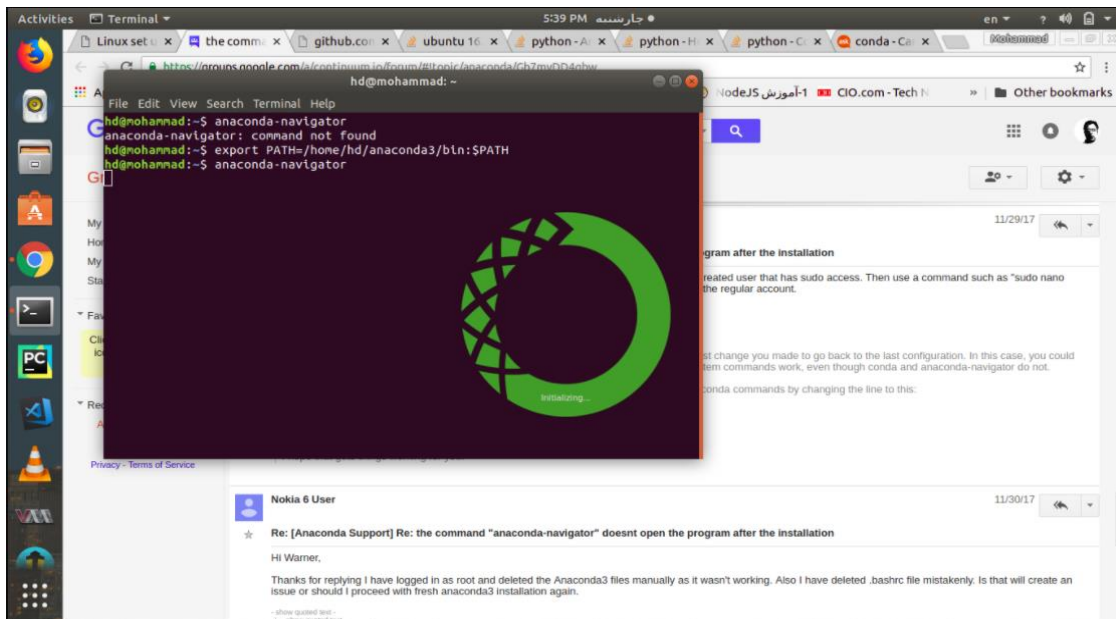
Activities Terminal ▾ 5:39 PM جارشنبه ● en ▾

Linux set × the comm × github.co × ubuntu 16 × python - A × python - H × python - C × conda - Ca × Mohammad

https://groups.google.com/a/continuum.io/forum/#!topic/anaconda/Gb7mvDD4qbw

NodeJS آموزش-1 CIO.com - Tech N » Other bookmarks

hd@mohammad: ~

File Edit View Search Terminal Help

hd@mohammad:~$ anaconda-navigator
anaconda-navigator: command not found
hd@mohammad:~$ export PATH=/home/hd/anaconda3/bin:$PATH
hd@mohammad:~$ anaconda-navigator

Initializing...

11/29/17

gram after the installation

reated user that has sudo access. Then use a command such as "sudo nano the regular account.

st change you made to go back to the last configuration. In this case, you could tem commands work, even though conda and anaconda-navigator do not.

onda commands by changing the line to this:

Privacy - Terms of Service

Nokia 6 User 11/30/17

Re: [Anaconda Support] Re: the command "anaconda-navigator" doesnt open the program after the installation

Hi Warner,

Thanks for replying I have logged in as root and deleted the Anaconda3 files manually as it wasn't working. Also I have deleted .bashrc file mistakenly. Is that will create an issue or should I proceed with fresh anaconda3 installation again.

- show quoted text -